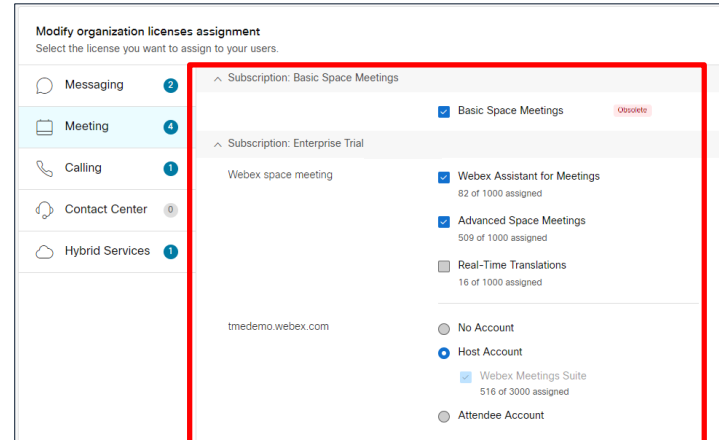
Modify organization licenses assignment
Select the license you want to assign to your users.

Messaging 2
Meeting 4
Calling 1
Contact Center 0
Hybrid Services 1

Subscription: Basic Space Meetings

Basic Space Meetings Obsolete

Subscription: Enterprise Trial

Webex space meeting

Webex Assistant for Meetings
82 of 1000 assigned

Advanced Space Meetings
509 of 1000 assigned

Real-Time Translations
16 of 1000 assigned

tmedemo.webex.com

No Account

Host Account

Webex Meetings Suite
516 of 3000 assigned

Attendee Account